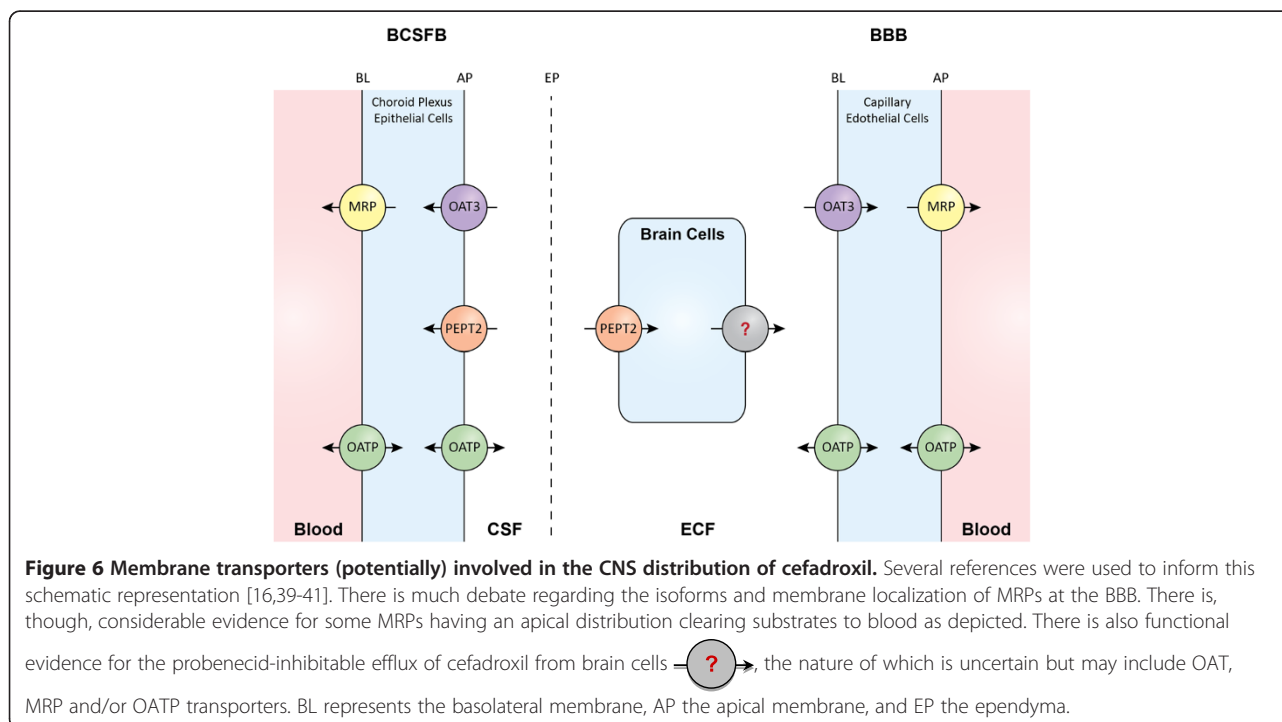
BCSFB

BBB

BL AP EP BL AP

Choroid Plexus Epithelial Cells

Capillary Edothelial Cells

MRP OAT3

OAT3 MRP

Brain Cells

PEPT2

PEPT2 ?

OATP OATP

OATP OATP

Blood CSF ECF Blood

**Figure 6 Membrane transporters (potentially) involved in the CNS distribution of cefadroxil.** Several references were used to inform this schematic representation [16,39-41]. There is much debate regarding the isoforms and membrane localization of MRPs at the BBB. There is, though, considerable evidence for some MRPs having an apical distribution clearing substrates to blood as depicted. There is also functional evidence for the probenecid-inhibitable efflux of cefadroxil from brain cells ?, the nature of which is uncertain but may include OAT, MRP and/or OATP transporters. BL represents the basolateral membrane, AP the apical membrane, and EP the ependyma.